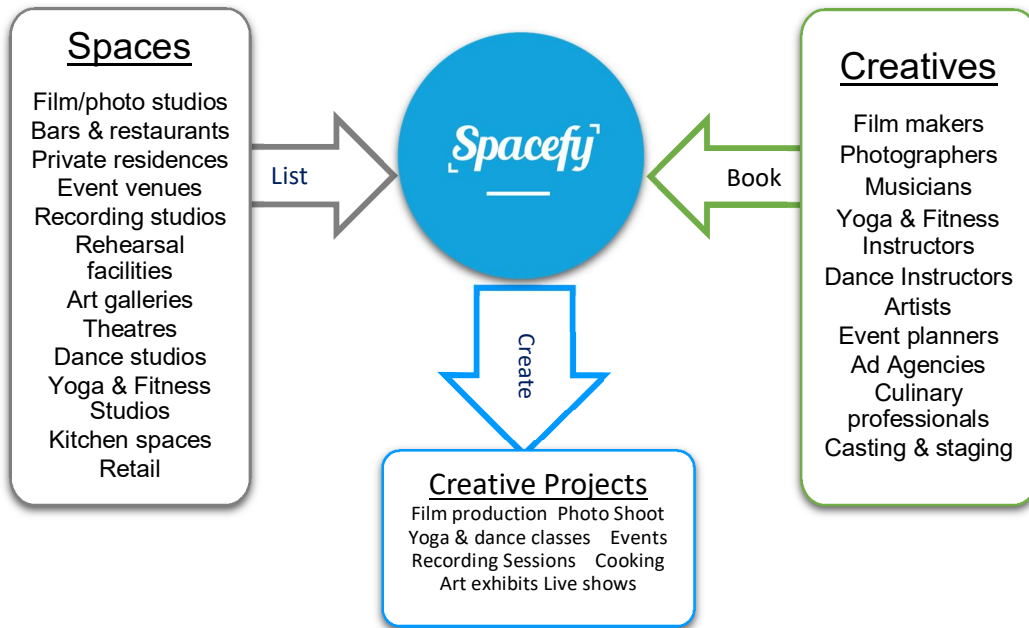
Spaces

Film/photo studios
Bars & restaurants
Private residences
Event venues
Recording studios
Rehearsal facilities
Art galleries
Theatres
Dance studios
Yoga & Fitness Studios
Kitchen spaces
Retail

List

Spacefy

Book

Creatives

Film makers
Photographers
Musicians
Yoga & Fitness Instructors
Dance Instructors
Artists
Event planners
Ad Agencies
Culinary professionals
Casting & staging

Create

Creative Projects

Film production Photo Shoot
Yoga & dance classes Events
Recording Sessions Cooking
Art exhibits Live shows